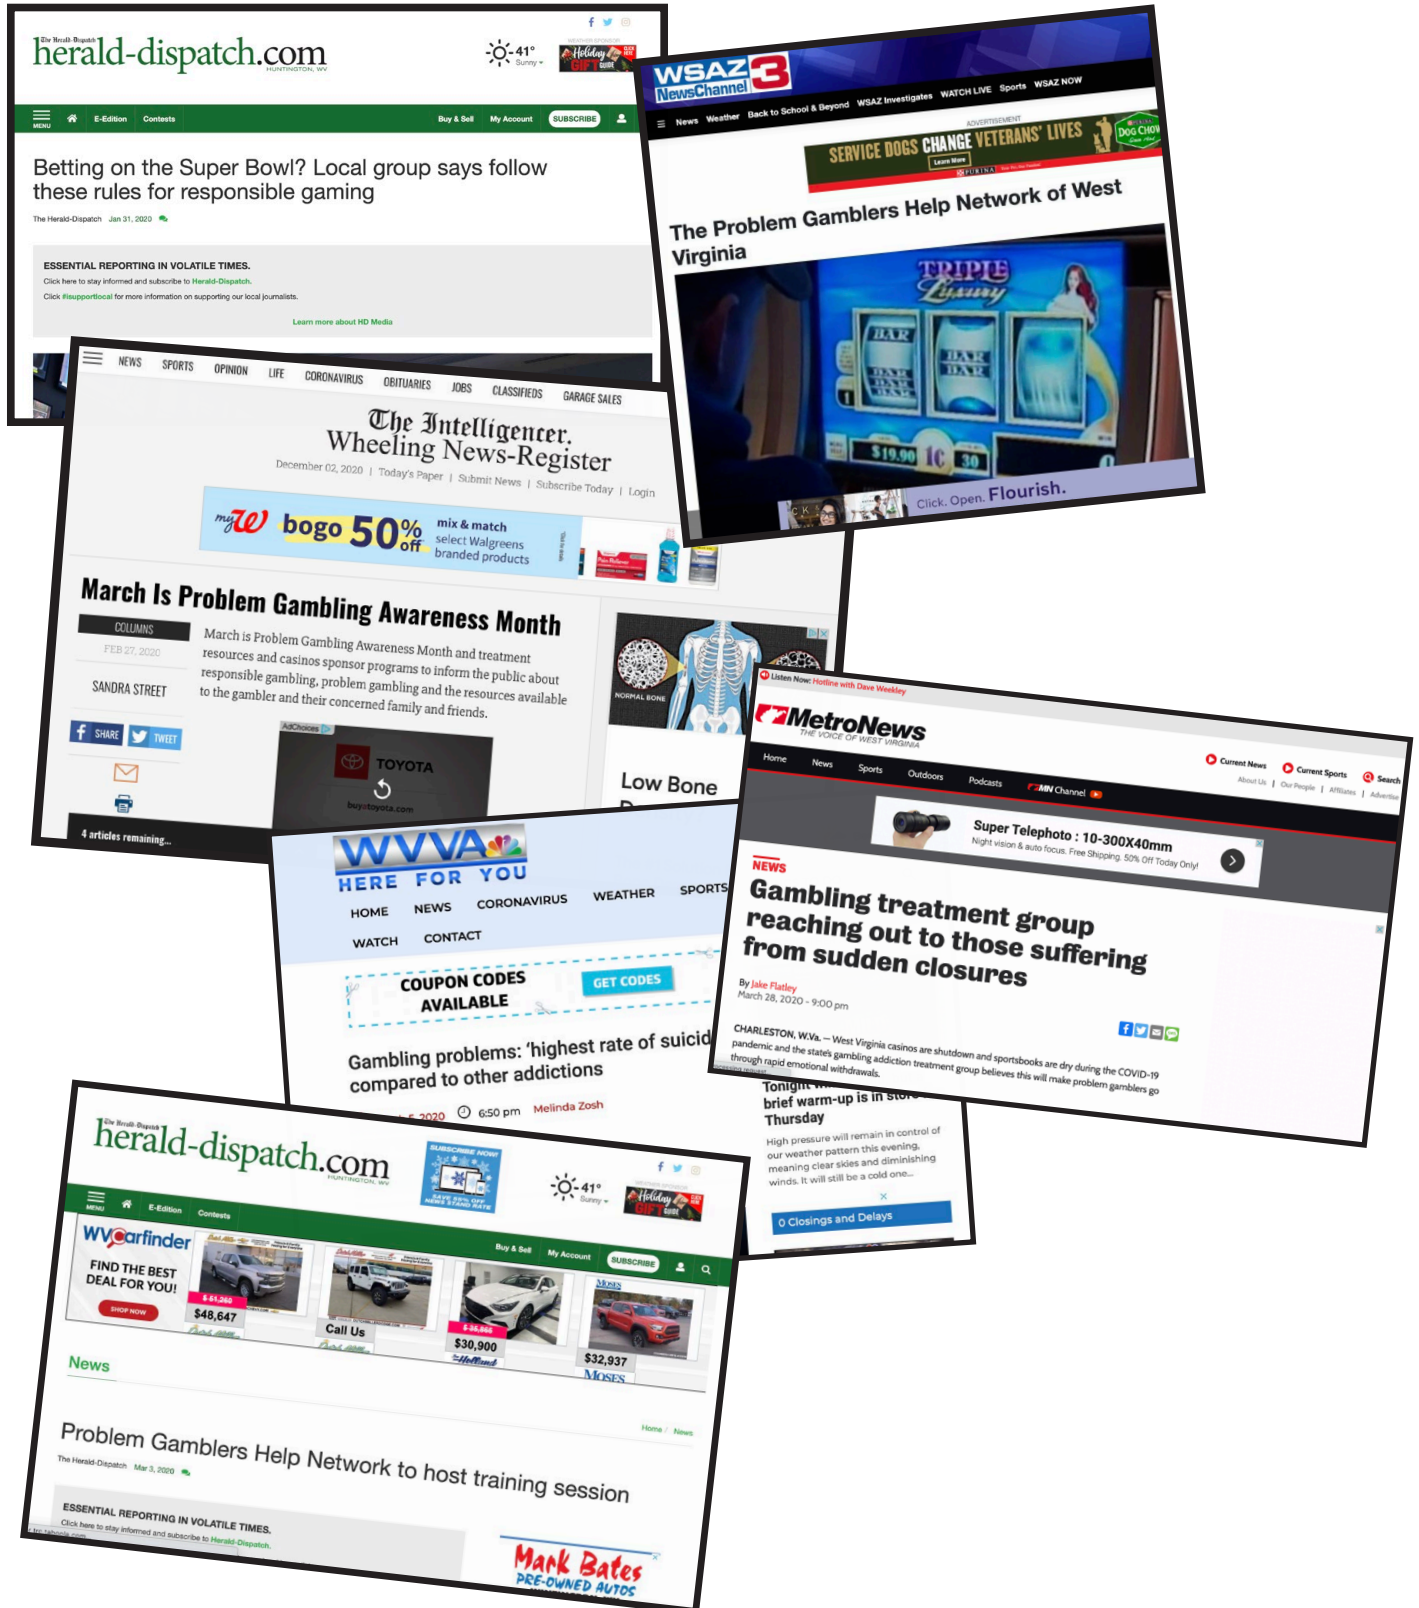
The Herald-Dispatch
herald-dispatch.com
HUNTINGTON, WV
41°
Sunny
Holiday GIFT GUIDE
MENU E-Edition Contests Buy & Sell My Account SUBSCRIBE

Betting on the Super Bowl? Local group says follow these rules for responsible gaming
The Herald-Dispatch Jan 31, 2020

ESSENTIAL REPORTING IN VOLATILE TIMES.
Click here to stay informed and subscribe to Herald-Dispatch.
Click #isupportlocal for more information on supporting our local journalists.
Learn more about HD Media

WSAZ 3 NewsChannel
News Weather Back to School & Beyond WSAZ Investigates WATCH LIVE Sports WSAZ NOW
ADVERTISEMENT
SERVICE DOGS CHANGE VETERANS' LIVES Learn More PURINA DOG CHOW
The Problem Gamblers Help Network of West Virginia
TRIPLE Luxury
BAR BAR BAR
$19.90 1C 30
Click. Open. Flourish.

NEWS SPORTS OPINION LIFE CORONAVIRUS OBITUARIES JOBS CLASSIFIEDS GARAGE SALES
The Intelligencer. Wheeling News-Register
December 02, 2020 | Today's Paper | Submit News | Subscribe Today | Login
myW bogo 50% off mix & match select Walgreens branded products
March Is Problem Gambling Awareness Month
COLUMNS
FEB 27, 2020
SANDRA STREET
SHARE TWEET
March is Problem Gambling Awareness Month and treatment resources and casinos sponsor programs to inform the public about responsible gambling, problem gambling and the resources available to the gambler and their concerned family and friends.
AdChoices
TOYOTA
buyatoyota.com
4 articles remaining...
NORMAL BONE
Low Bone

Listen Now: Hotline with Dave Weekley
MetroNews
THE VOICE OF WEST VIRGINIA
Home News Sports Outdoors Podcasts MN Channel
Current News Current Sports Search
About Us | Our People | Affiliates | Advertise
Super Telephoto : 10-300X40mm
Night vision & auto focus. Free Shipping. 50% Off Today Only!
NEWS
Gambling treatment group reaching out to those suffering from sudden closures
By Jake Flatley
March 28, 2020 - 9:00 pm
CHARLESTON, W.Va. — West Virginia casinos are shutdown and sportsbooks are dry during the COVID-19 pandemic and the state's gambling addiction treatment group believes this will make problem gamblers go through rapid emotional withdrawals.

WVVA HERE FOR YOU
HOME NEWS CORONAVIRUS WEATHER SPORTS
WATCH CONTACT
COUPON CODES AVAILABLE GET CODES
Gambling problems: 'highest rate of suicid compared to other addictions
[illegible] 2020 6:50 pm Melinda Zosh
Tonight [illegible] brief warm-up is in store Thursday
High pressure will remain in control of our weather pattern this evening, meaning clear skies and diminishing winds. It will still be a cold one...
0 Closings and Delays

The Herald-Dispatch
herald-dispatch.com
HUNTINGTON, WV
SUBSCRIBE NOW!
41°
Sunny
Holiday GIFT GUIDE
MENU E-Edition Contests Buy & Sell My Account SUBSCRIBE
WVcarfinder FIND THE BEST DEAL FOR YOU! SHOP NOW
$48,647 Call Us $30,900 $32,937
News
Home / News
Problem Gamblers Help Network to host training session
The Herald-Dispatch Mar 3, 2020
ESSENTIAL REPORTING IN VOLATILE TIMES.
Click here to stay informed and subscribe to Herald-Dispatch.
Mark Bates PRE-OWNED AUTOS